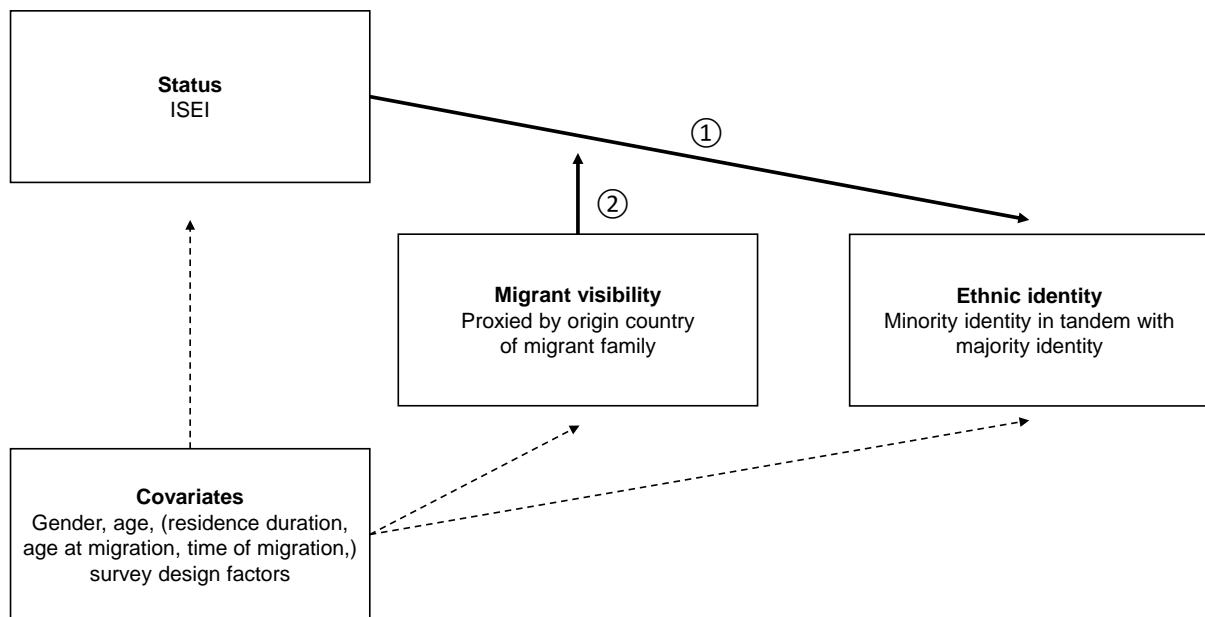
Status
ISEI

①

②

Migrant visibility
Proxied by origin country of migrant family

Ethnic identity
Minority identity in tandem with majority identity

Covariates
Gender, age, (residence duration, age at migration, time of migration,) survey design factors